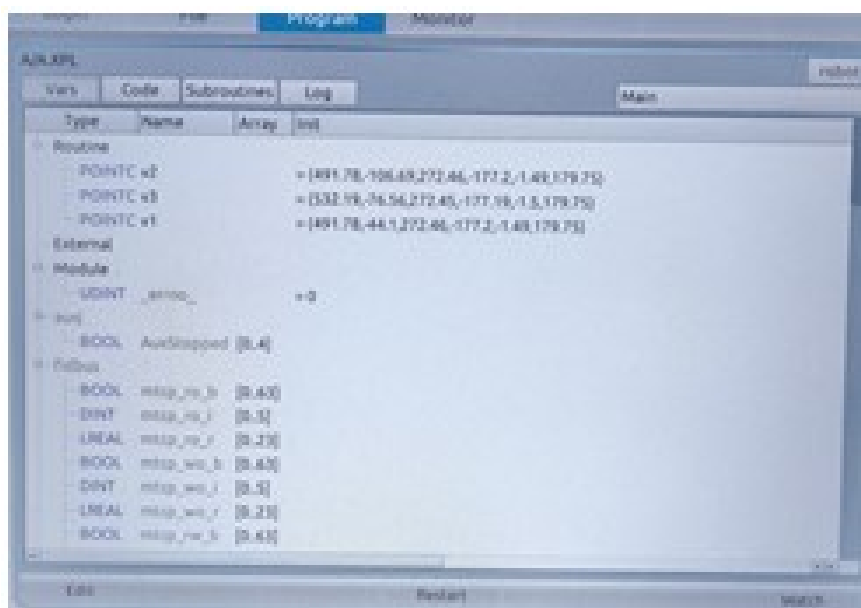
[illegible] File Program Monitor

AJA.XPL

Vars Code Subroutines Log Main Robot

| Type | Name | Array | Init |
|---|---|---|---|
| Routine | | | |
| POINTC | a2 | | = [491.78,-106.69,272.46,-177.2,-1.49,179.75] |
| POINTC | a3 | | = [532.19,-76.56,272.45,-177.19,-1.5,179.75] |
| POINTC | a1 | | = [491.78,-44.1,272.46,-177.2,-1.49,179.75] |
| External | | | |
| Module | | | |
| UDINT | _errno_ | | =0 |
| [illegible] | | | |
| BOOL | AxisStopped | [0..4] | |
| Fidbus | | | |
| BOOL | mbsp_ro_b | [0..63] | |
| DINT | mbsp_ro_i | [0..5] | |
| LREAL | mbsp_ro_r | [0..23] | |
| BOOL | mbsp_wo_b | [0..63] | |
| DINT | mbsp_wo_i | [0..5] | |
| LREAL | mbsp_wo_r | [0..23] | |
| BOOL | mbsp_rw_b | [0..63] | |

Edit Restart Watch